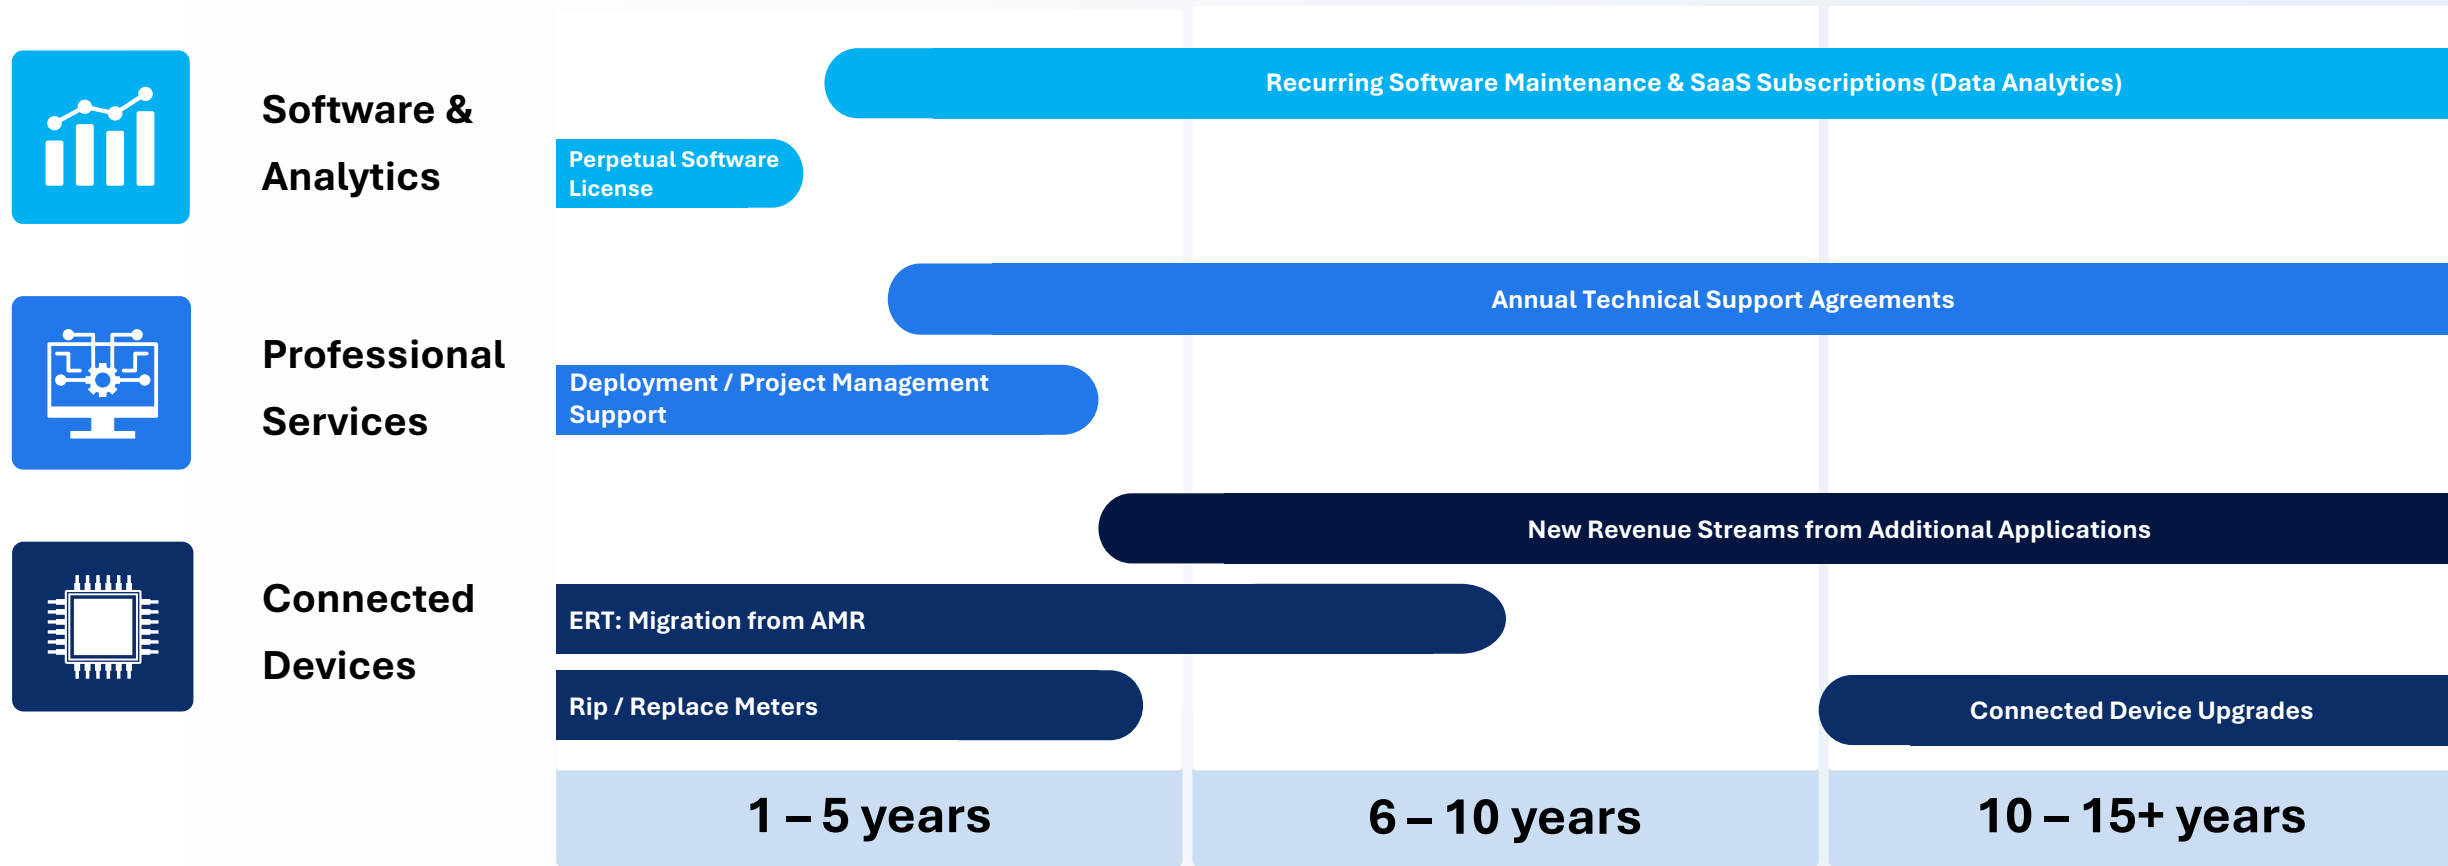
Software & Analytics

Recurring Software Maintenance & SaaS Subscriptions (Data Analytics)

Perpetual Software License

Professional Services

Annual Technical Support Agreements

Deployment / Project Management Support

Connected Devices

New Revenue Streams from Additional Applications

ERT: Migration from AMR

Rip / Replace Meters

Connected Device Upgrades

1 – 5 years

6 – 10 years

10 – 15+ years